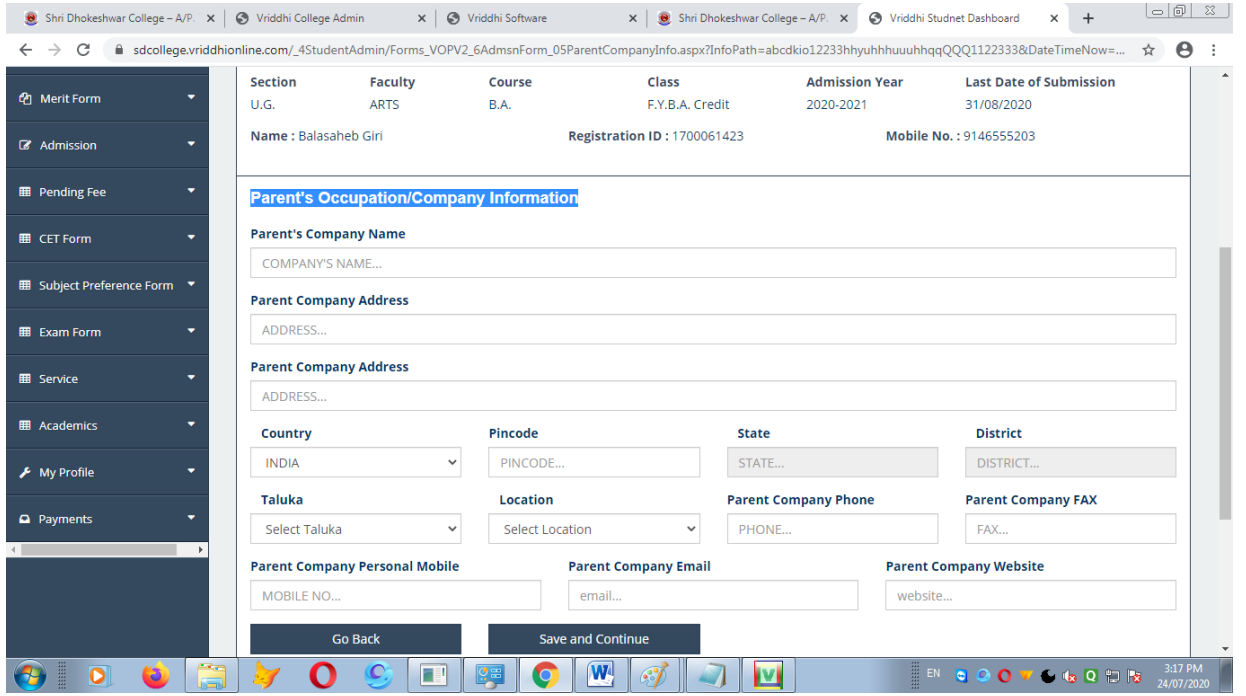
Shri Dhokeshwar College – A/P. ×
Vriddhi College Admin ×
Vriddhi Software ×
Shri Dhokeshwar College – A/P. ×
Vriddhi Studnet Dashboard ×
+

sdcollege.vriddhionline.com/_4StudentAdmin/Forms_VOPV2_6AdmsnForm_05ParentCompanyInfo.aspx?InfoPath=abcdkio12233hhyuhhhuuuhhqqQQQ1122333&DateTimeNow=...

Merit Form
Admission
Pending Fee
CET Form
Subject Preference Form
Exam Form
Service
Academics
My Profile
Payments

| Section | Faculty | Course | Class | Admission Year | Last Date of Submission |
|---|---|---|---|---|---|
| U.G. | ARTS | B.A. | F.Y.B.A. Credit | 2020-2021 | 31/08/2020 |

Name : Balasaheb Giri
Registration ID : 1700061423
Mobile No. : 9146555203

Parent's Occupation/Company Information

Parent's Company Name
COMPANY'S NAME...

Parent Company Address
ADDRESS...

Parent Company Address
ADDRESS...

Country
INDIA
Pincode
PINCODE...
State
STATE...
District
DISTRICT...

Taluka
Select Taluka
Location
Select Location
Parent Company Phone
PHONE...
Parent Company FAX
FAX...

Parent Company Personal Mobile
MOBILE NO...
Parent Company Email
email...
Parent Company Website
website...

Go Back
Save and Continue

EN
3:17 PM
24/07/2020